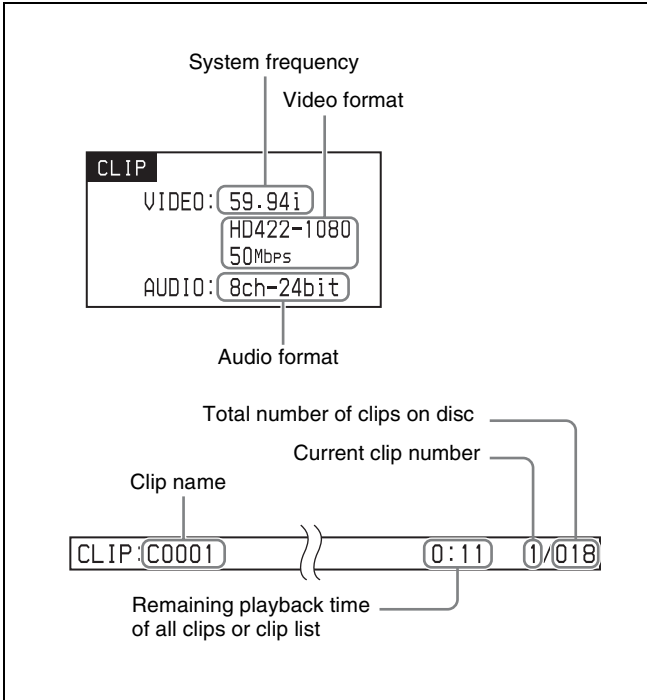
System frequency

Video format

CLIP

VIDEO: 59.94i

HD422-1080
50Mbps

AUDIO: 8ch-24bit

Audio format

Total number of clips on disc

Current clip number

Clip name

CLIP: C0001 0:11 1/018

Remaining playback time of all clips or clip list